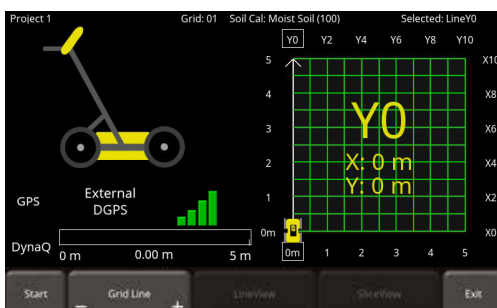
Project 1 Grid: 01 Soil Cal: Moist Soil (100) Selected: LineY0

Y0 Y2 Y4 Y6 Y8 Y10

5
4
3
2
1
0m

X10
X8
X6
X4
X2
X0

Y0
X: 0 m
Y: 0 m

0m 1 2 3 4 5

GPS External DGPS

DynaQ
0 m 0.00 m 5 m

Start
Grid Line
−
+
LineView
SliceView
Exit